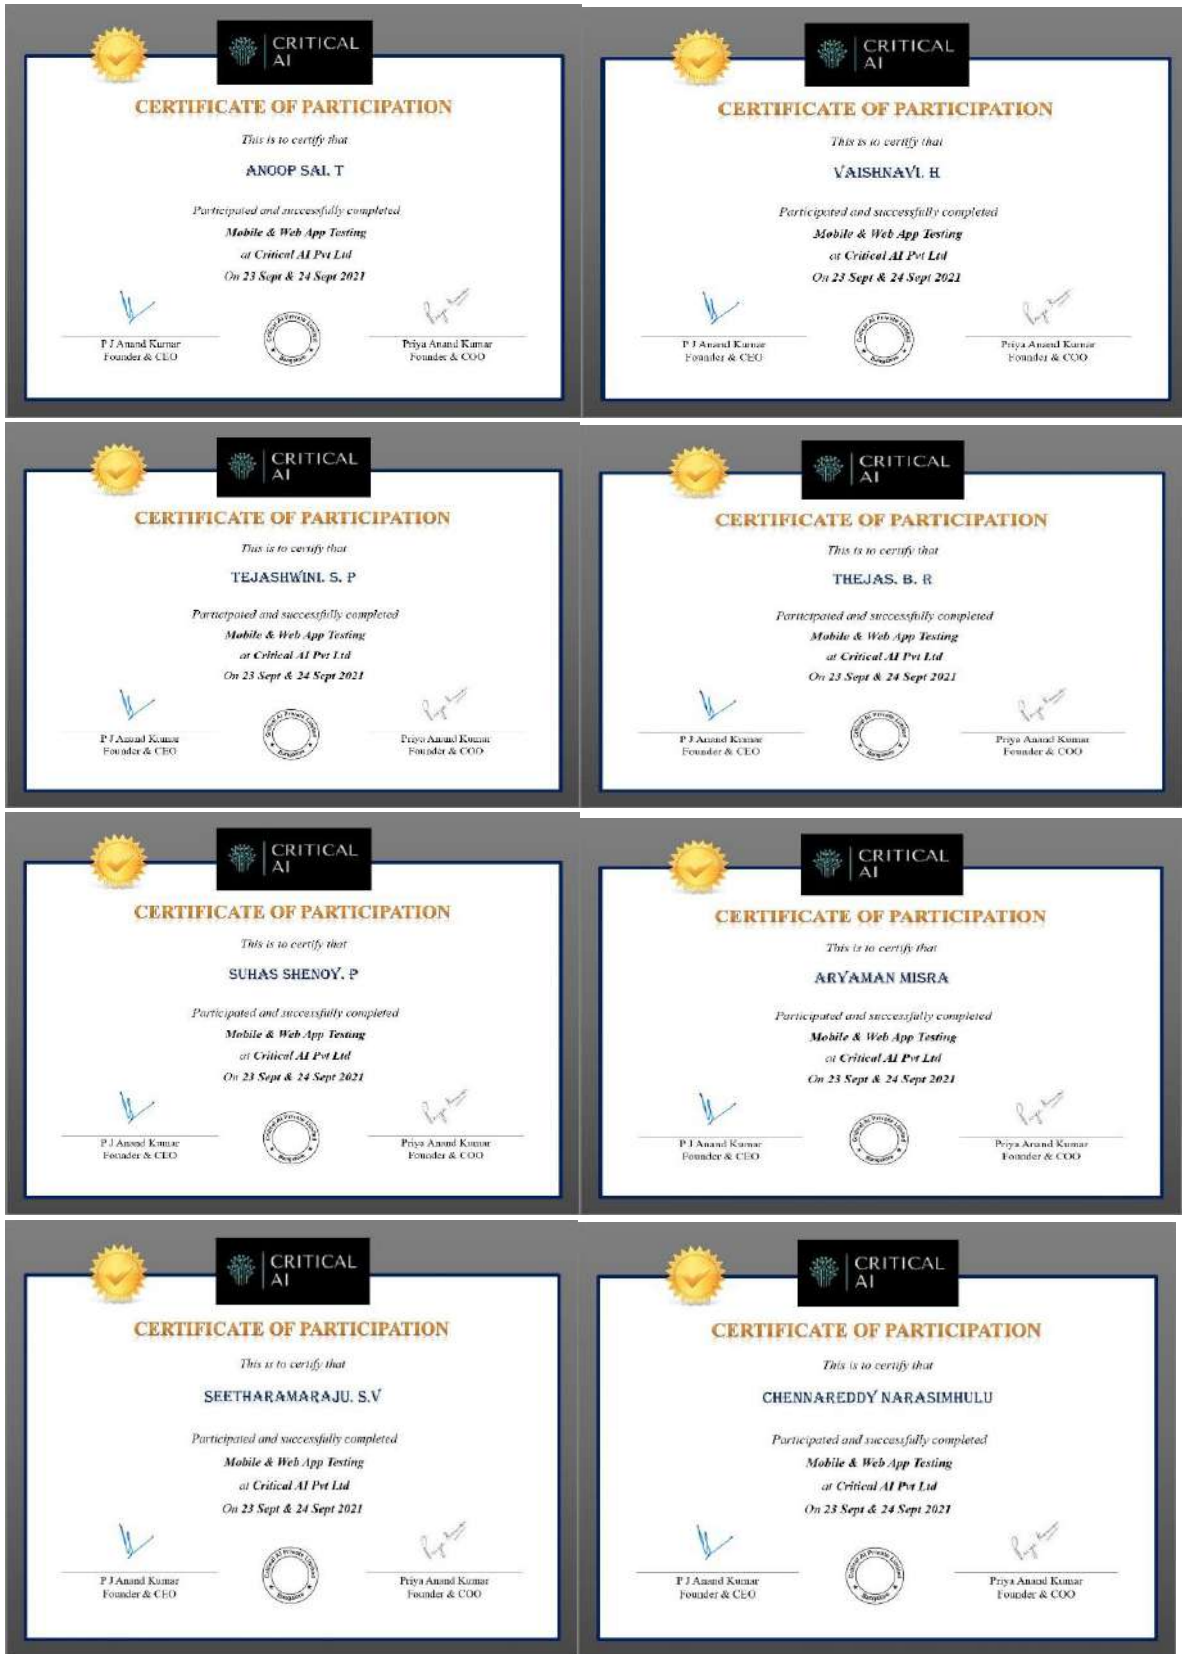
CRITICAL AI

CERTIFICATE OF PARTICIPATION

This is to certify that

ANOOP SAI. T

Participated and successfully completed

Mobile & Web App Testing

at Critical AI Pvt Ltd

On 23 Sept & 24 Sept 2021

P J Anand Kumar
Founder & CEO

Priya Anand Kumar
Founder & COO

CRITICAL AI

CERTIFICATE OF PARTICIPATION

This is to certify that

VAISHNAVI. H

Participated and successfully completed

Mobile & Web App Testing

at Critical AI Pvt Ltd

On 23 Sept & 24 Sept 2021

P J Anand Kumar
Founder & CEO

Priya Anand Kumar
Founder & COO

CRITICAL AI

CERTIFICATE OF PARTICIPATION

This is to certify that

TEJASHWINI. S. P

Participated and successfully completed

Mobile & Web App Testing

at Critical AI Pvt Ltd

On 23 Sept & 24 Sept 2021

P J Anand Kumar
Founder & CEO

Priya Anand Kumar
Founder & COO

CRITICAL AI

CERTIFICATE OF PARTICIPATION

This is to certify that

THEJAS. B. R

Participated and successfully completed

Mobile & Web App Testing

at Critical AI Pvt Ltd

On 23 Sept & 24 Sept 2021

P J Anand Kumar
Founder & CEO

Priya Anand Kumar
Founder & COO

CRITICAL AI

CERTIFICATE OF PARTICIPATION

This is to certify that

SUHAS SHENOY. P

Participated and successfully completed

Mobile & Web App Testing

at Critical AI Pvt Ltd

On 23 Sept & 24 Sept 2021

P J Anand Kumar
Founder & CEO

Priya Anand Kumar
Founder & COO

CRITICAL AI

CERTIFICATE OF PARTICIPATION

This is to certify that

ARYAMAN MISRA

Participated and successfully completed

Mobile & Web App Testing

at Critical AI Pvt Ltd

On 23 Sept & 24 Sept 2021

P J Anand Kumar
Founder & CEO

Priya Anand Kumar
Founder & COO

CRITICAL AI

CERTIFICATE OF PARTICIPATION

This is to certify that

SEETHARAMARAJU. S.V

Participated and successfully completed

Mobile & Web App Testing

at Critical AI Pvt Ltd

On 23 Sept & 24 Sept 2021

P J Anand Kumar
Founder & CEO

Priya Anand Kumar
Founder & COO

CRITICAL AI

CERTIFICATE OF PARTICIPATION

This is to certify that

CHENNAREDDY NARASIMHULU

Participated and successfully completed

Mobile & Web App Testing

at Critical AI Pvt Ltd

On 23 Sept & 24 Sept 2021

P J Anand Kumar
Founder & CEO

Priya Anand Kumar
Founder & COO